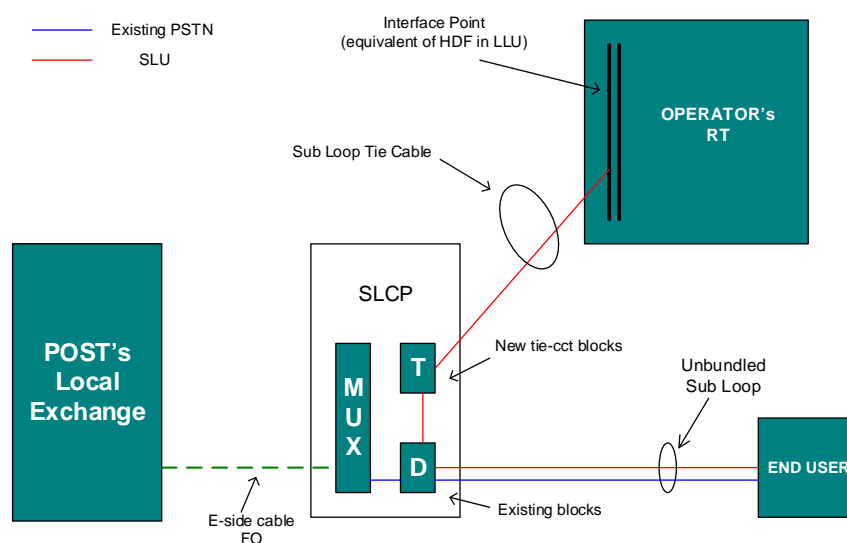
Existing PSTN

SLU

Interface Point
(equivalent of HDF in LLU)

OPERATOR's
RT

Sub Loop Tie Cable

SLCP

POST's
Local
Exchange

M
U
X

T

D

New tie-cct blocks

Unbundled
Sub Loop

END USER

Existing blocks

E-side cable
FO